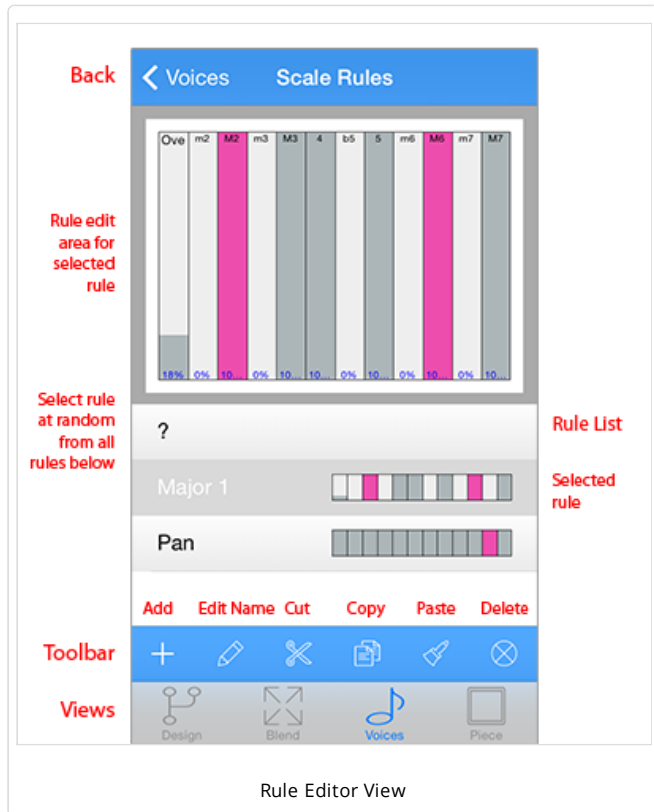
Back

Voices Scale Rules

| Ove | m2 | M2 | m3 | M3 | 4 | b5 | 5 | m6 | M6 | m7 | M7 |
|---|---|---|---|---|---|---|---|---|---|---|---|
| 18% | 0% | 10... | 0% | 10... | 10... | 0% | 10... | 0% | 10... | 0% | 10... |

Rule edit area for selected rule

Select rule at random from all rules below

?

Rule List

Major 1

Selected rule

Pan

Add Edit Name Cut Copy Paste Delete

Toolbar

Views

Design Blend Voices Piece

Rule Editor View